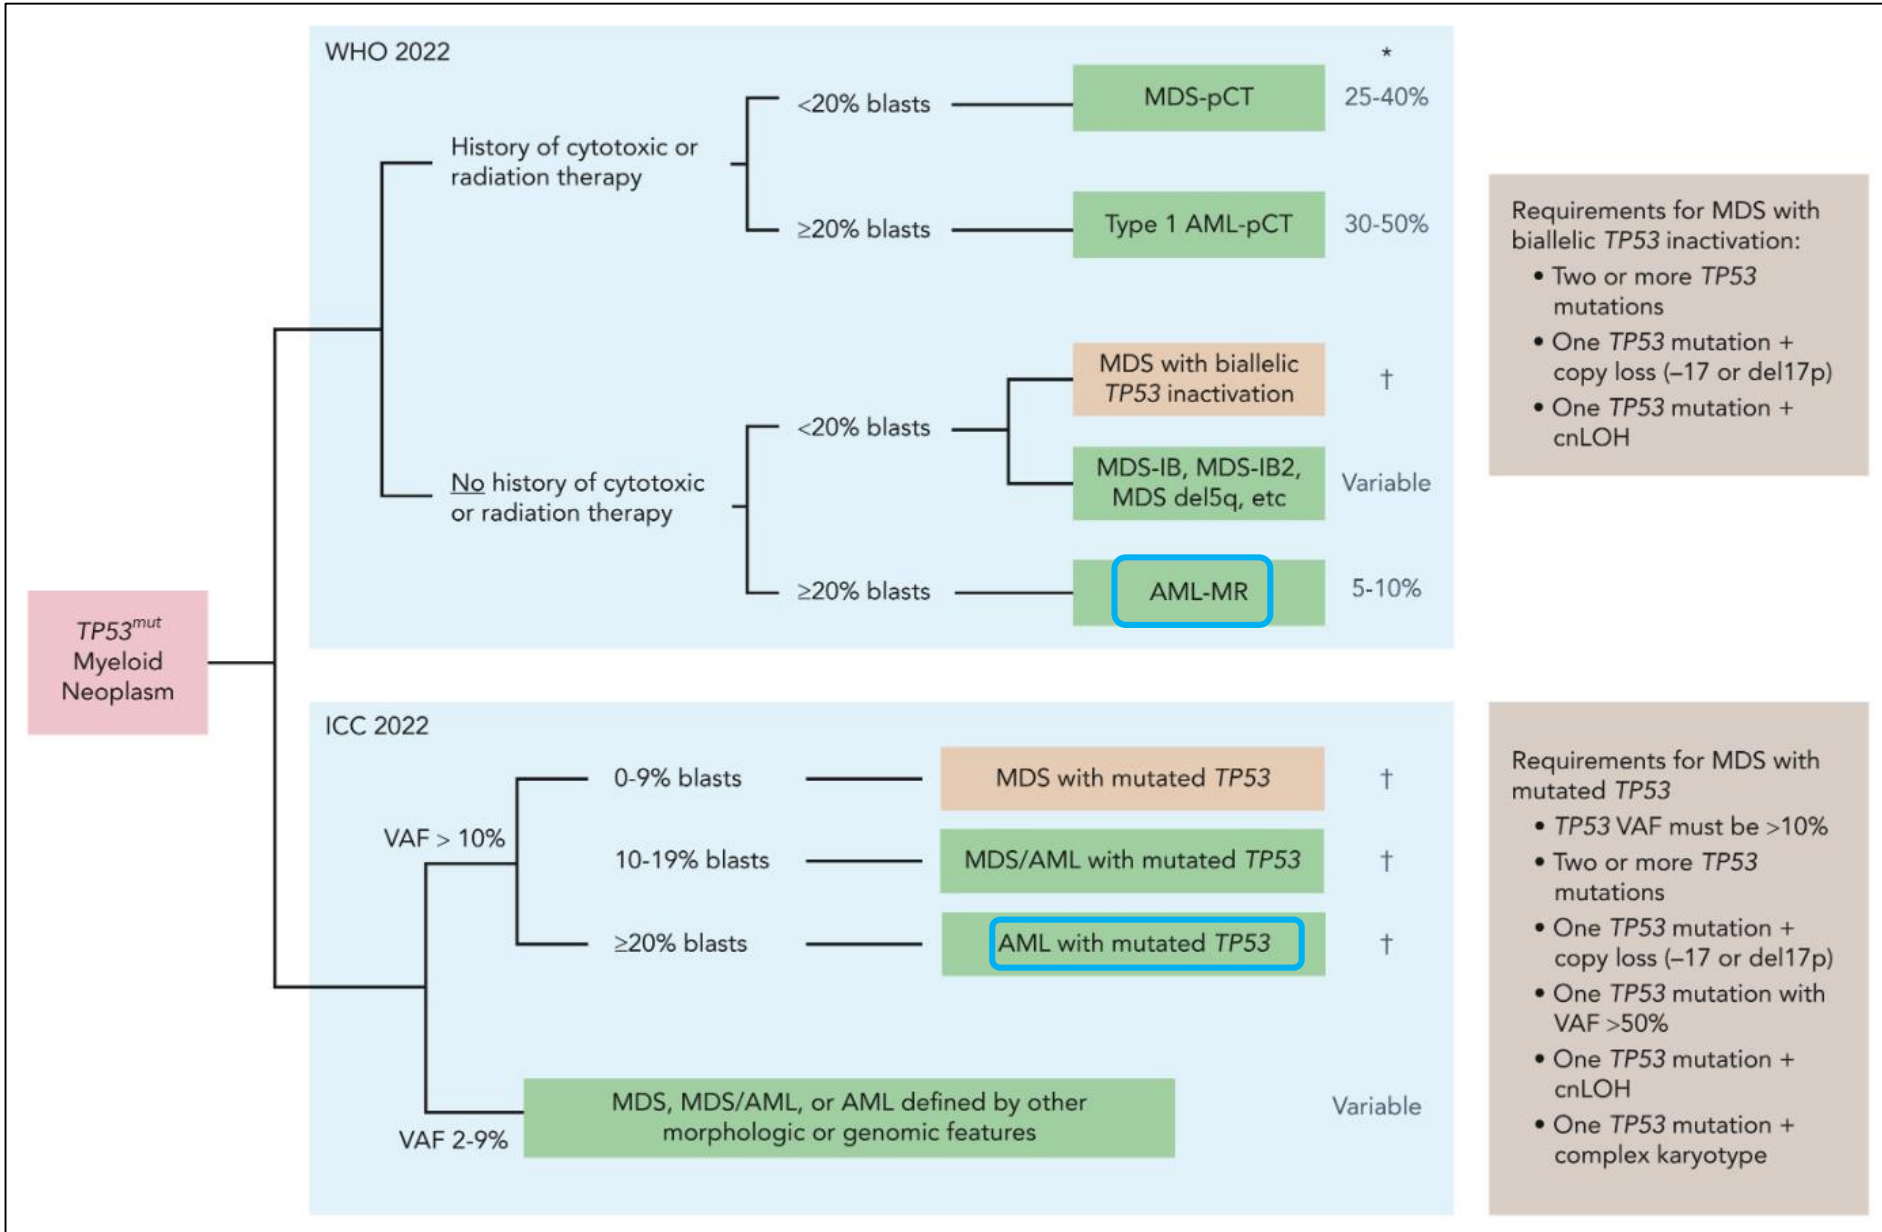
$TP53^{mut}$ Myeloid Neoplasm

WHO 2022

*

History of cytotoxic or radiation therapy

<20% blasts — MDS-pCT 25-40%

≥20% blasts — Type 1 AML-pCT 30-50%

No history of cytotoxic or radiation therapy

<20% blasts — MDS with biallelic TP53 inactivation †

MDS-IB, MDS-IB2, MDS del5q, etc Variable

≥20% blasts — AML-MR 5-10%

Requirements for MDS with biallelic TP53 inactivation:
• Two or more TP53 mutations
• One TP53 mutation + copy loss (–17 or del17p)
• One TP53 mutation + cnLOH

ICC 2022

VAF > 10%

0-9% blasts — MDS with mutated TP53 †

10-19% blasts — MDS/AML with mutated TP53 †

≥20% blasts — AML with mutated TP53 †

VAF 2-9%

MDS, MDS/AML, or AML defined by other morphologic or genomic features Variable

Requirements for MDS with mutated TP53
• TP53 VAF must be >10%
• Two or more TP53 mutations
• One TP53 mutation + copy loss (–17 or del17p)
• One TP53 mutation with VAF >50%
• One TP53 mutation + cnLOH
• One TP53 mutation + complex karyotype